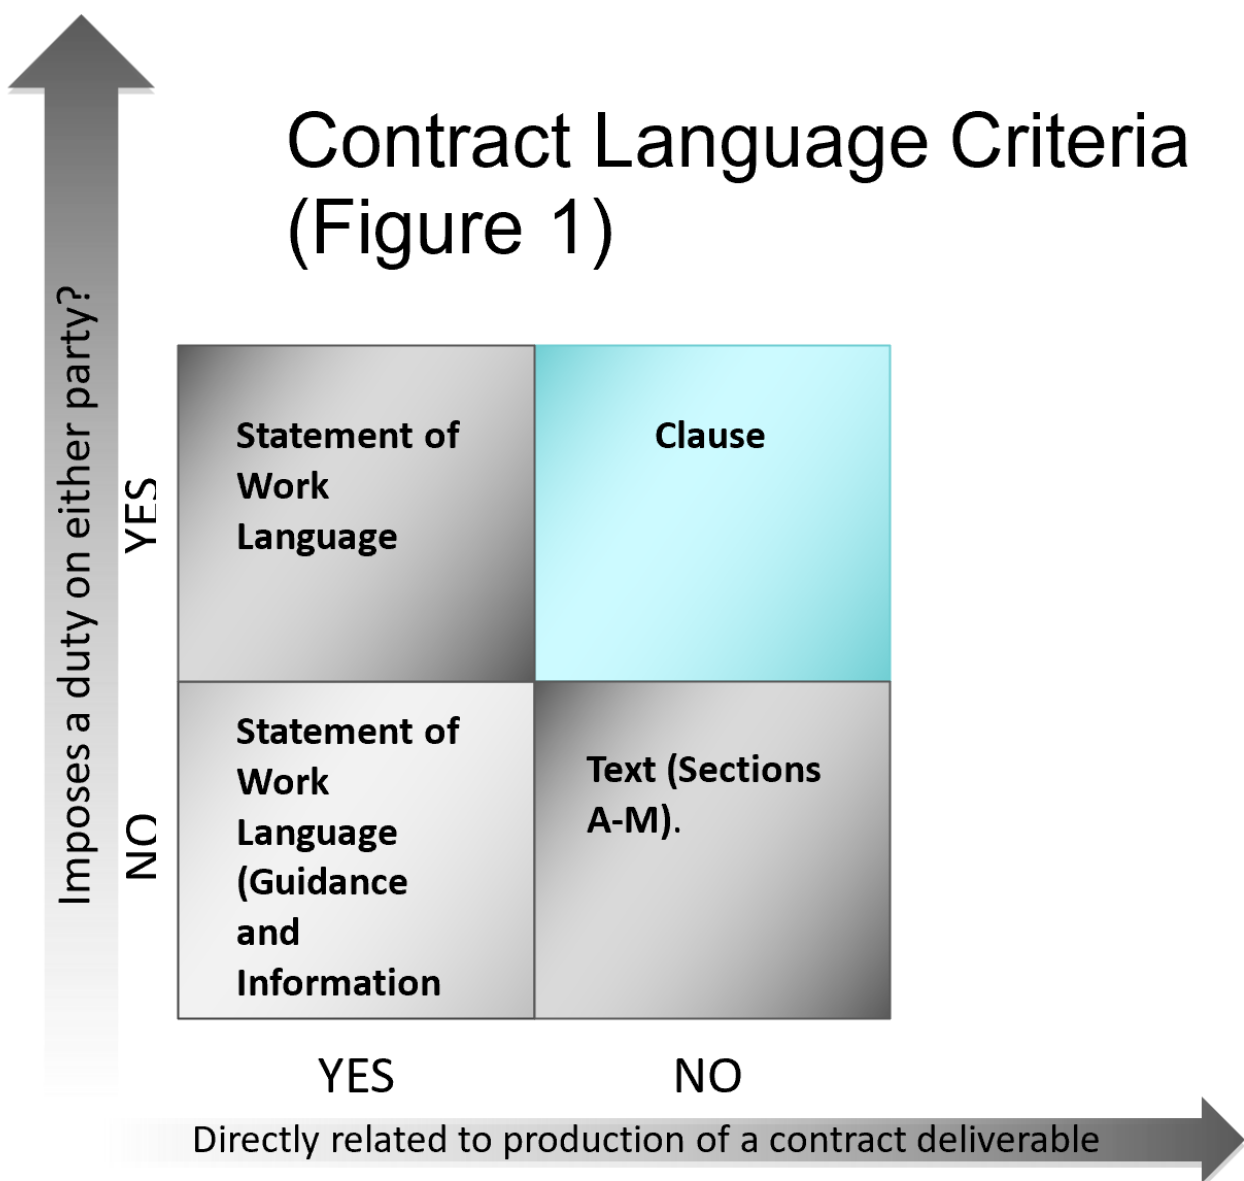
Contract Language Criteria (Figure 1)

Imposes a duty on either party?

YES

NO

|  |  |
|---|---|
| Statement of Work Language | Clause |
| Statement of Work Language (Guidance and Information | Text (Sections A-M). |

YES

NO

Directly related to production of a contract deliverable